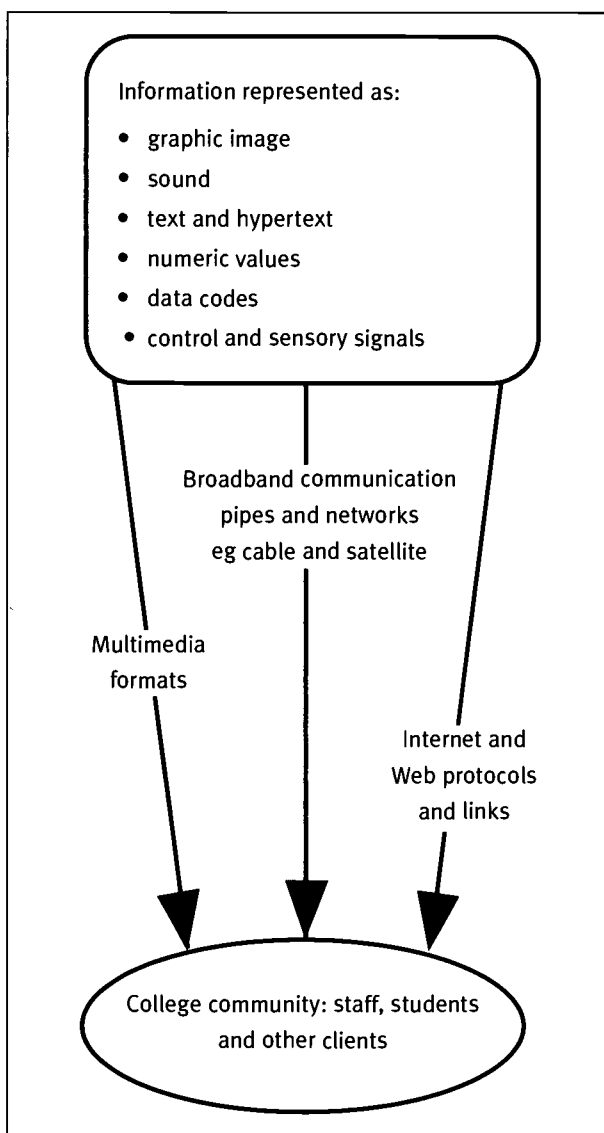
Information represented as:

- graphic image
- sound
- text and hypertext
- numeric values
- data codes
- control and sensory signals

Broadband communication pipes and networks eg cable and satellite

Multimedia formats

Internet and Web protocols and links

College community: staff, students and other clients